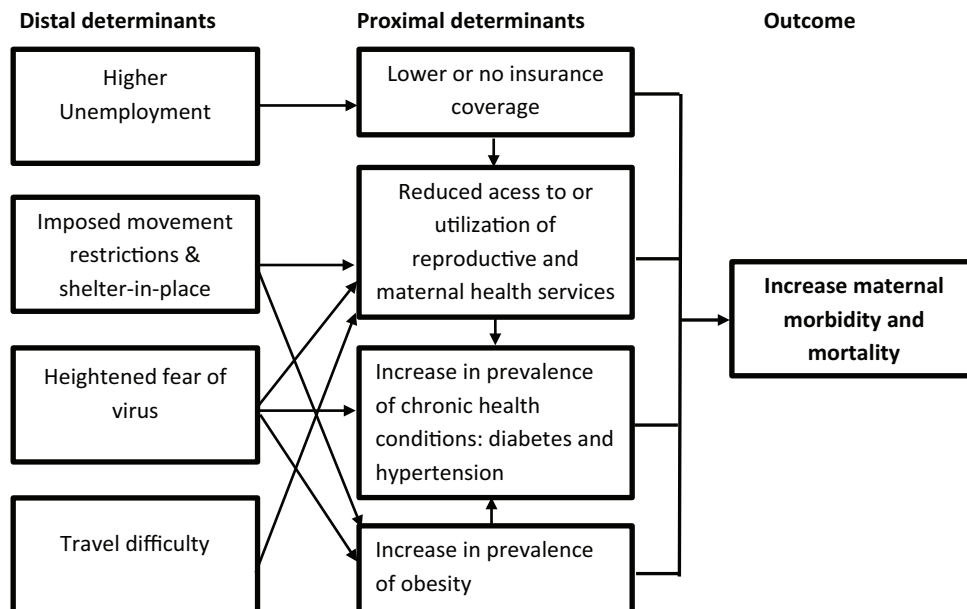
Distal determinants

Proximal determinants

Outcome

Higher Unemployment

Lower or no insurance coverage

Imposed movement restrictions & shelter-in-place

Reduced acess to or utilization of reproductive and maternal health services

Increase maternal morbidity and mortality

Heightened fear of virus

Increase in prevalence of chronic health conditions: diabetes and hypertension

Travel difficulty

Increase in prevalence of obesity